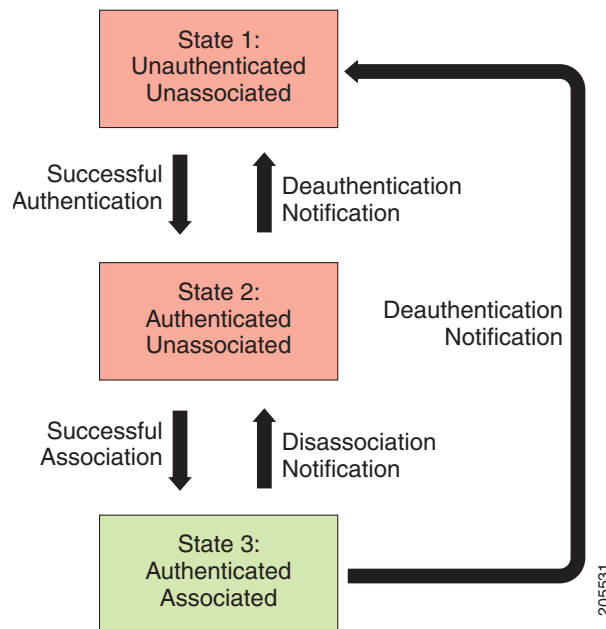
State 1:
Unauthenticated
Unassociated

Successful
Authentication

Deauthentication
Notification

State 2:
Authenticated
Unassociated

Deauthentication
Notification

Successful
Association

Disassociation
Notification

State 3:
Authenticated
Associated

205531